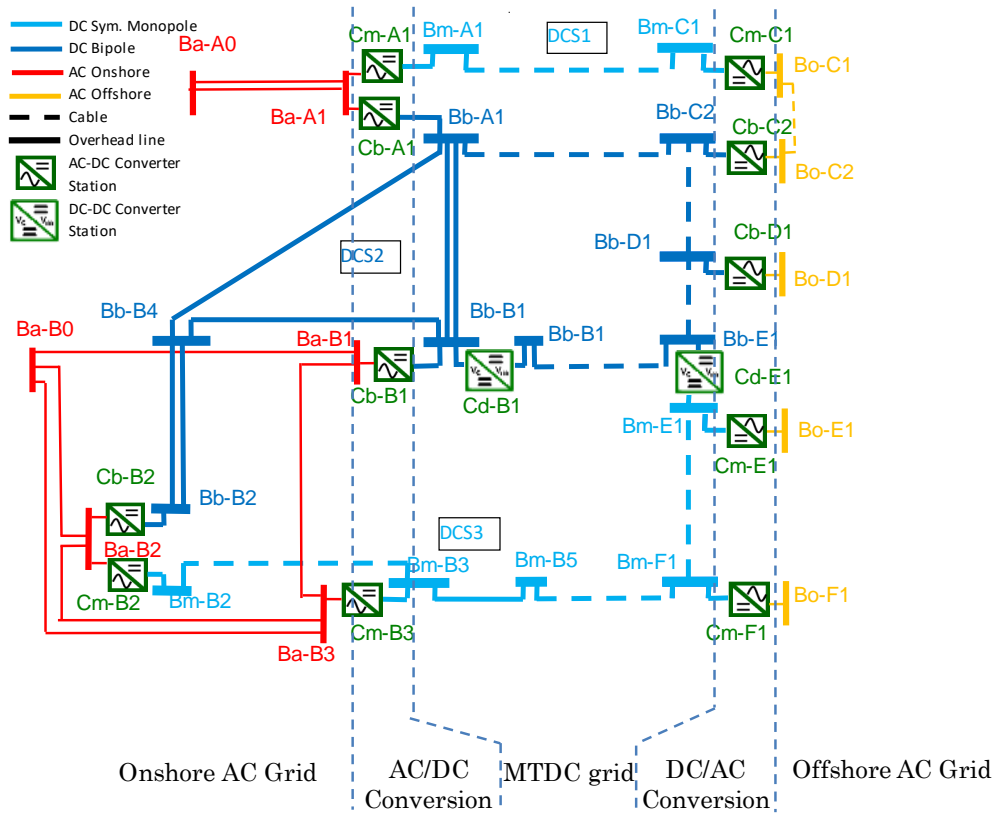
DC Sym. Monopole
DC Bipole
AC Onshore
AC Offshore
Cable
Overhead line
AC-DC Converter Station
DC-DC Converter Station

Ba-A0
Cm-A1
Bm-A1
DCS1
Bm-C1
Cm-C1
Bo-C1
Ba-A1
Cb-A1
Bb-A1
Bb-C2
Cb-C2
Bo-C2
DCS2
Bb-D1
Cb-D1
Bo-D1
Bb-B4
Bb-B1
Bb-B1
Ba-B0
Ba-B1
Bb-E1
Cb-B1
Cd-B1
Cd-E1
Bm-E1
Bo-E1
Cm-E1
Cb-B2
Bb-B2
DCS3
Ba-B2
Bm-B3
Bm-B5
Bm-F1
Cm-B2
Bm-B2
Bo-F1
Cm-B3
Cm-F1
Ba-B3

Onshore AC Grid
AC/DC Conversion
MTDC grid
DC/AC Conversion
Offshore AC Grid